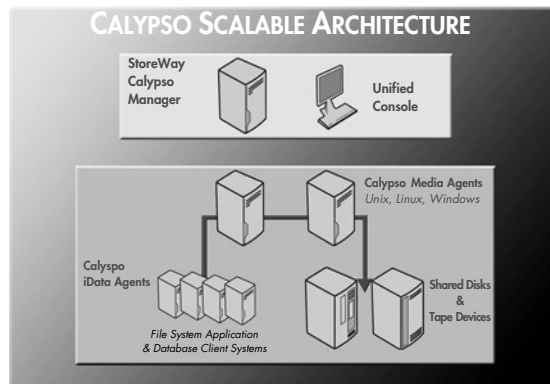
CALYPSO SCALABLE ARCHITECTURE

StoreWay Calypso Manager

Unified Console

Calypso Media Agents
Unix, Linux, Windows

Calyspo iData Agents

Shared Disks & Tape Devices

File System Application & Database Client Systems